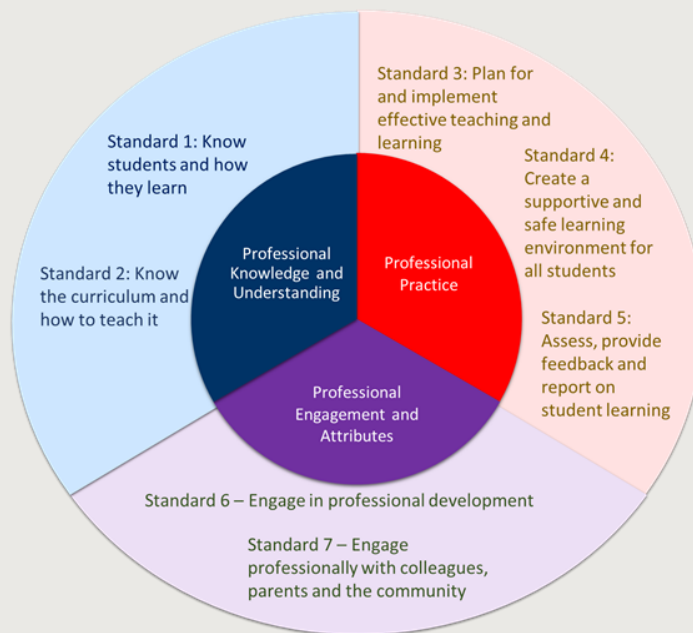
Standard 3: Plan for and implement effective teaching and learning

Standard 1: Know students and how they learn

Standard 4: Create a supportive and safe learning environment for all students

Standard 2: Know the curriculum and how to teach it

Professional Knowledge and Understanding

Professional Practice

Standard 5: Assess, provide feedback and report on student learning

Professional Engagement and Attributes

Standard 6 – Engage in professional development

Standard 7 – Engage professionally with colleagues, parents and the community